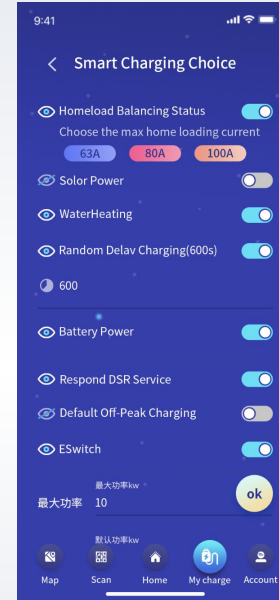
9:41

Smart Charging Choice

Homeload Balancing Status

Choose the max home loading current

63A

80A

100A

Solor Power

WaterHeating

Random Delav Charging(600s)

600

Battery Power

Respond DSR Service

Default Off-Peak Charging

ESwitch

最大功率kw

最大功率 10

ok

默认功率kw

Map

Scan

Home

My charge

Account